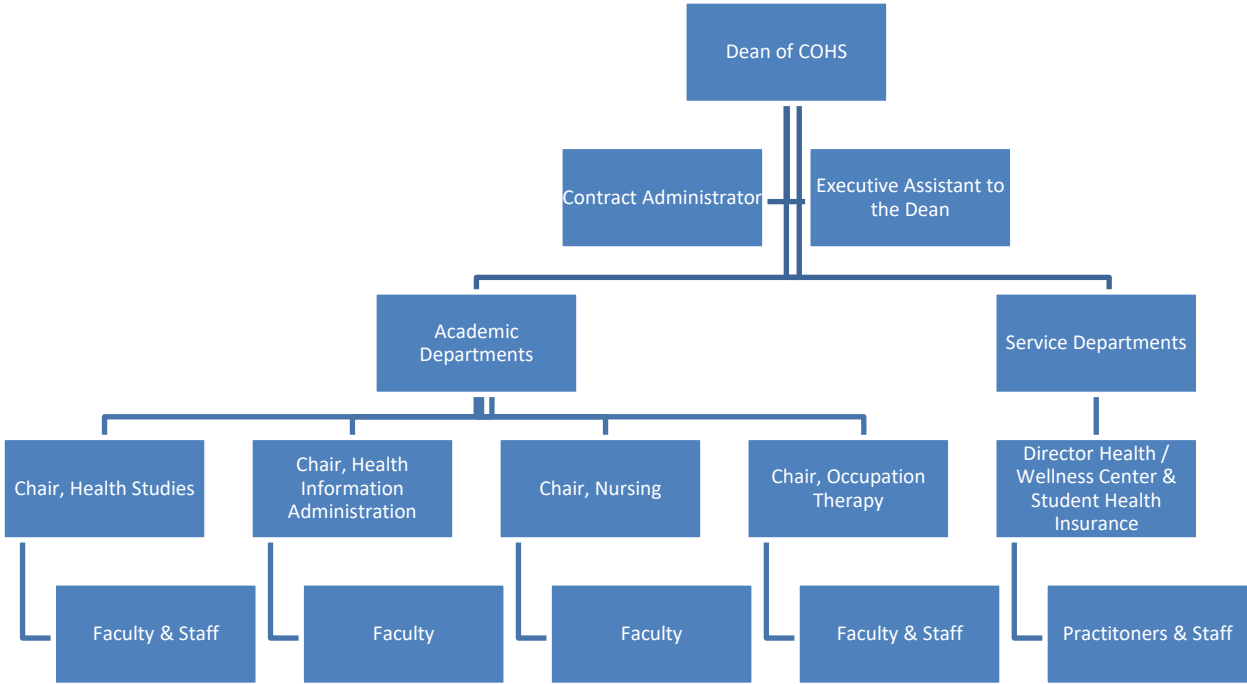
Dean of COHS

Contract Administrator

Executive Assistant to the Dean

Academic Departments

Service Departments

Chair, Health Studies

Chair, Health Information Administration

Chair, Nursing

Chair, Occupation Therapy

Director Health / Wellness Center & Student Health Insurance

Faculty & Staff

Faculty

Faculty

Faculty & Staff

Practitoners & Staff